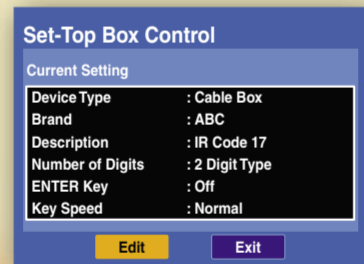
Set-Top Box Control

Current Setting

| | |
|---|---|
| Device Type | : Cable Box |
| Brand | : ABC |
| Description | : IR Code 17 |
| Number of Digits | : 2 Digit Type |
| ENTER Key | : Off |
| Key Speed | : Normal |

Edit

Exit